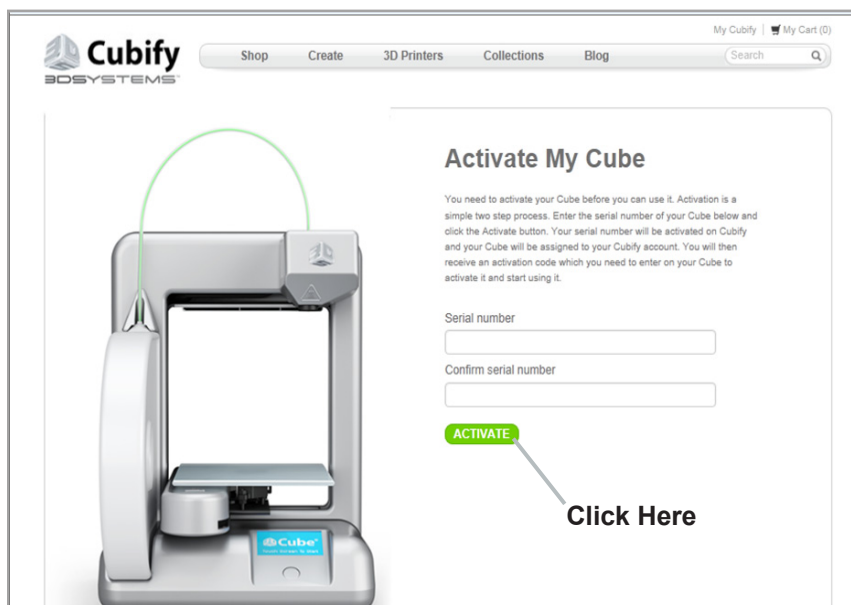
My Cubify | My Cart (0)

Cubify
3DSYSTEMS

Shop Create 3D Printers Collections Blog Search

Activate My Cube

You need to activate your Cube before you can use it. Activation is a simple two step process. Enter the serial number of your Cube below and click the Activate button. Your serial number will be activated on Cubify and your Cube will be assigned to your Cubify account. You will then receive an activation code which you need to enter on your Cube to activate it and start using it.

Serial number

Confirm serial number

ACTIVATE

Click Here

Cube
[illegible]